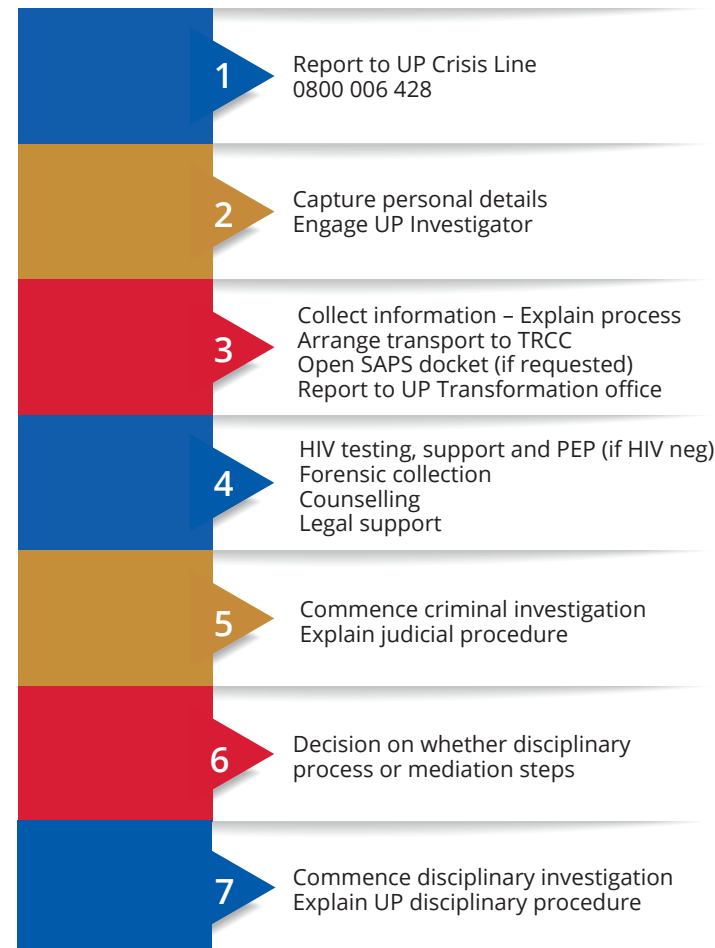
1

Report to UP Crisis Line
0800 006 428

2

Capture personal details
Engage UP Investigator

3

Collect information – Explain process
Arrange transport to TRCC
Open SAPS docket (if requested)
Report to UP Transformation office

4

HIV testing, support and PEP (if HIV neg)
Forensic collection
Counselling
Legal support

5

Commence criminal investigation
Explain judicial procedure

6

Decision on whether disciplinary process or mediation steps

7

Commence disciplinary investigation
Explain UP disciplinary procedure